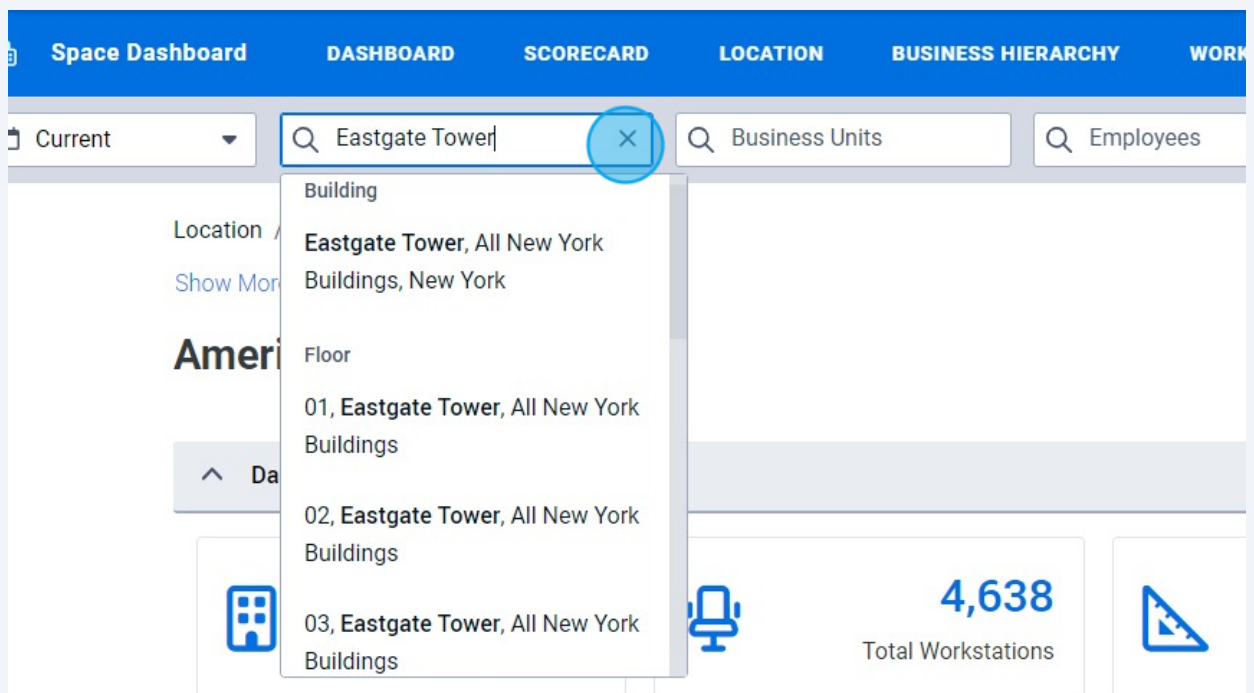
Space Dashboard DASHBOARD SCORECARD LOCATION BUSINESS HIERARCHY WORK

Current

Eastgate Tower

Business Units

Employees

Building

Eastgate Tower, All New York Buildings, New York

Floor

01, Eastgate Tower, All New York Buildings

02, Eastgate Tower, All New York Buildings

03, Eastgate Tower, All New York Buildings

Location /

Show More

Ameri

Da

4,638

Total Workstations